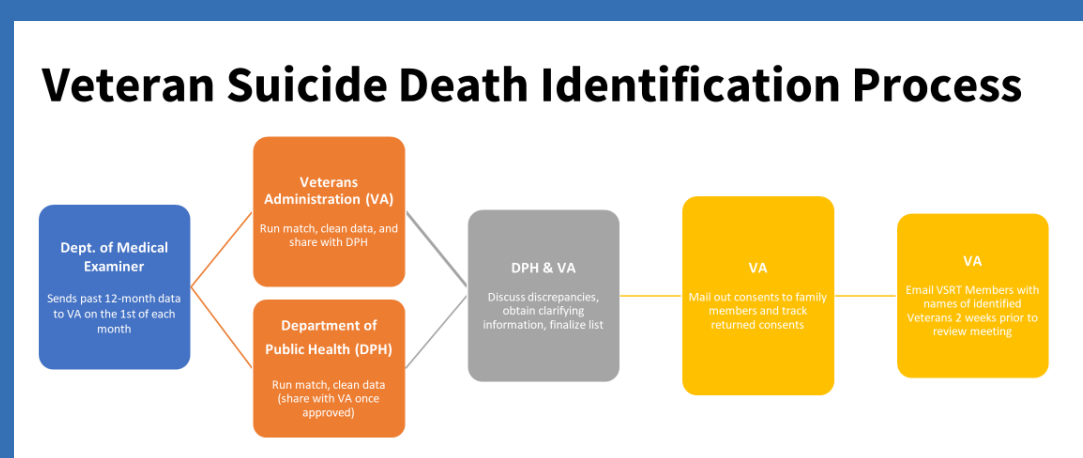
Veteran Suicide Death Identification Process

Dept. of Medical Examiner

Sends past 12-month data to VA on the 1st of each month

Veterans Administration (VA)

Run match, clean data, and share with DPH

Department of Public Health (DPH)

Run match, clean data (share with VA once approved)

DPH & VA

Discuss discrepancies, obtain clarifying information, finalize list

VA

Mail out consents to family members and track returned consents

VA

Email VSRT Members with names of identified Veterans 2 weeks prior to review meeting